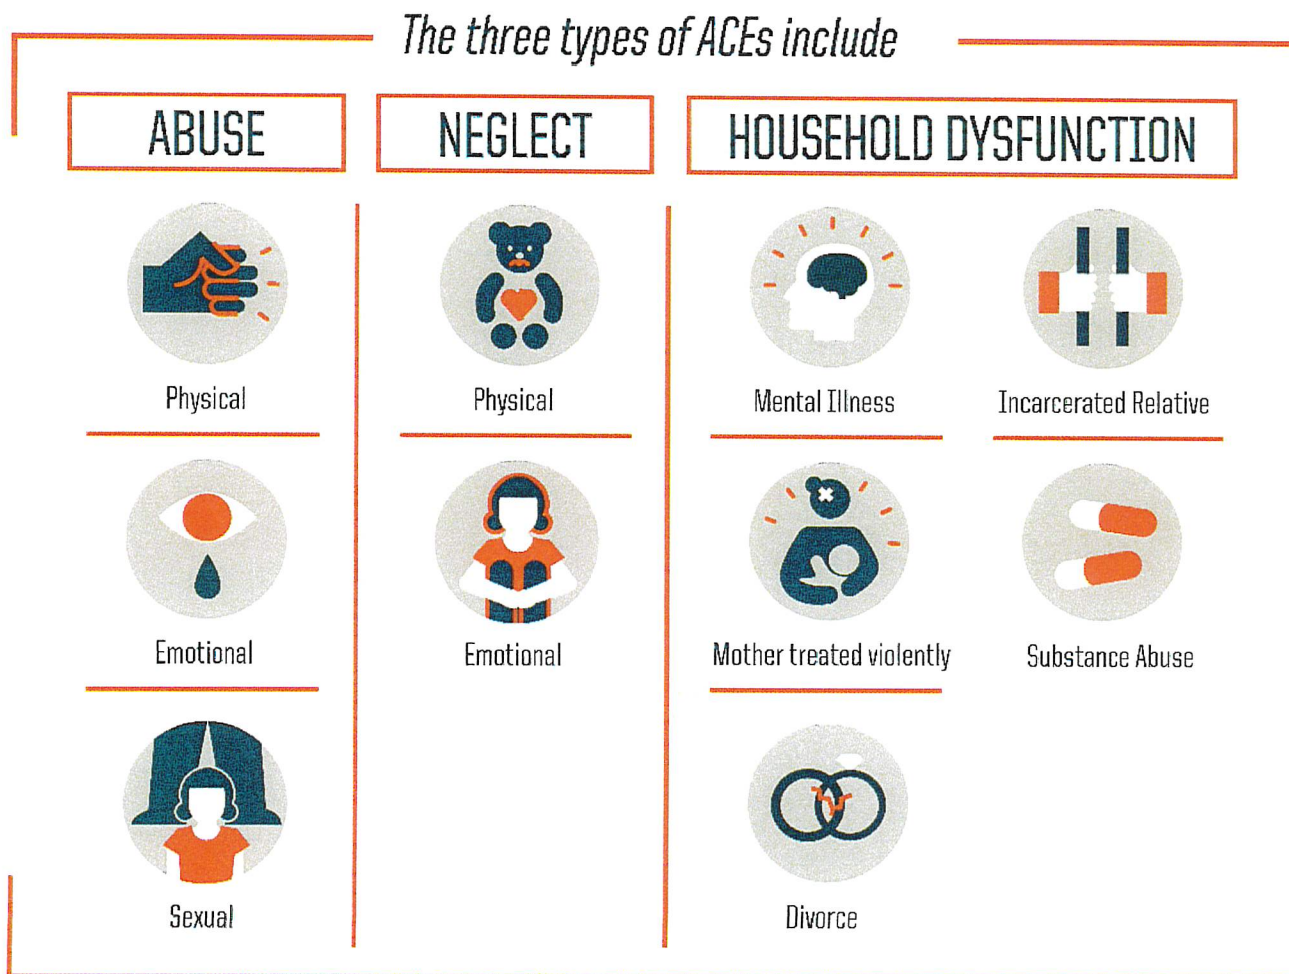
The three types of ACEs include

ABUSE

Physical

Emotional

Sexual

NEGLECT

Physical

Emotional

HOUSEHOLD DYSFUNCTION

Mental Illness

Incarcerated Relative

Mother treated violently

Substance Abuse

Divorce